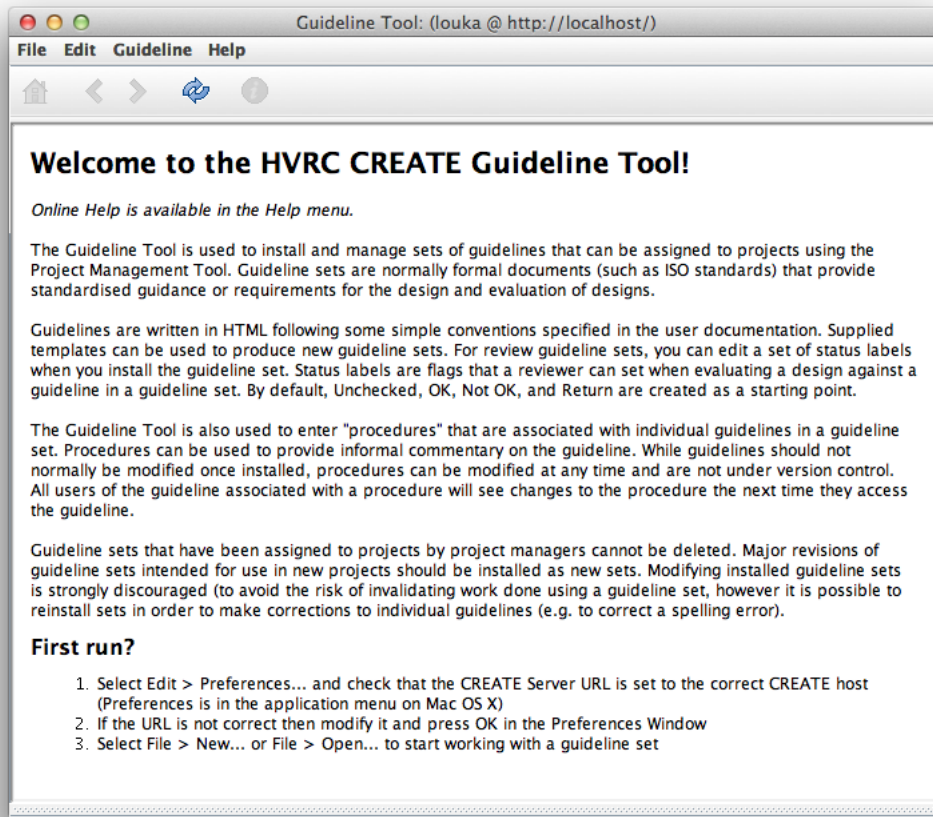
Guideline Tool: (louka @ http://localhost/)

File Edit Guideline Help

Welcome to the HVRC CREATE Guideline Tool!

Online Help is available in the Help menu.

The Guideline Tool is used to install and manage sets of guidelines that can be assigned to projects using the Project Management Tool. Guideline sets are normally formal documents (such as ISO standards) that provide standardised guidance or requirements for the design and evaluation of designs.

Guidelines are written in HTML following some simple conventions specified in the user documentation. Supplied templates can be used to produce new guideline sets. For review guideline sets, you can edit a set of status labels when you install the guideline set. Status labels are flags that a reviewer can set when evaluating a design against a guideline in a guideline set. By default, Unchecked, OK, Not OK, and Return are created as a starting point.

The Guideline Tool is also used to enter "procedures" that are associated with individual guidelines in a guideline set. Procedures can be used to provide informal commentary on the guideline. While guidelines should not normally be modified once installed, procedures can be modified at any time and are not under version control. All users of the guideline associated with a procedure will see changes to the procedure the next time they access the guideline.

Guideline sets that have been assigned to projects by project managers cannot be deleted. Major revisions of guideline sets intended for use in new projects should be installed as new sets. Modifying installed guideline sets is strongly discouraged (to avoid the risk of invalidating work done using a guideline set, however it is possible to reinstall sets in order to make corrections to individual guidelines (e.g. to correct a spelling error).

First run?

1. Select Edit > Preferences... and check that the CREATE Server URL is set to the correct CREATE host (Preferences is in the application menu on Mac OS X)
2. If the URL is not correct then modify it and press OK in the Preferences Window
3. Select File > New... or File > Open... to start working with a guideline set